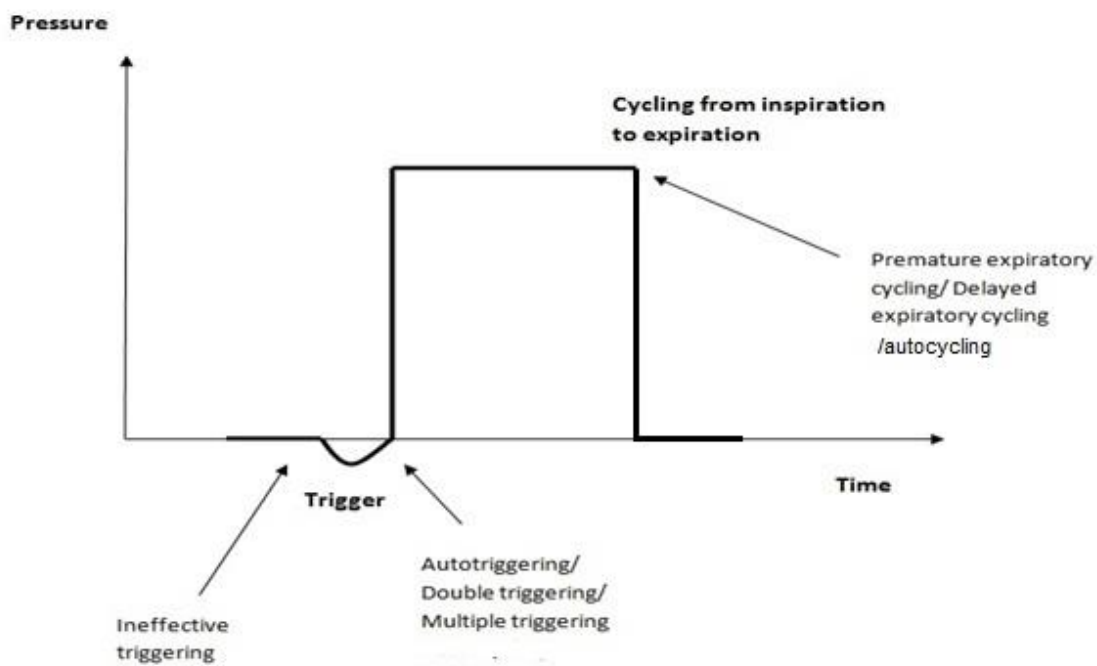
Pressure

Cycling from inspiration to expiration

Premature expiratory cycling/ Delayed expiratory cycling /autocycling

Trigger

Time

Autotriggering/ Double triggering/ Multiple triggering

Ineffective triggering